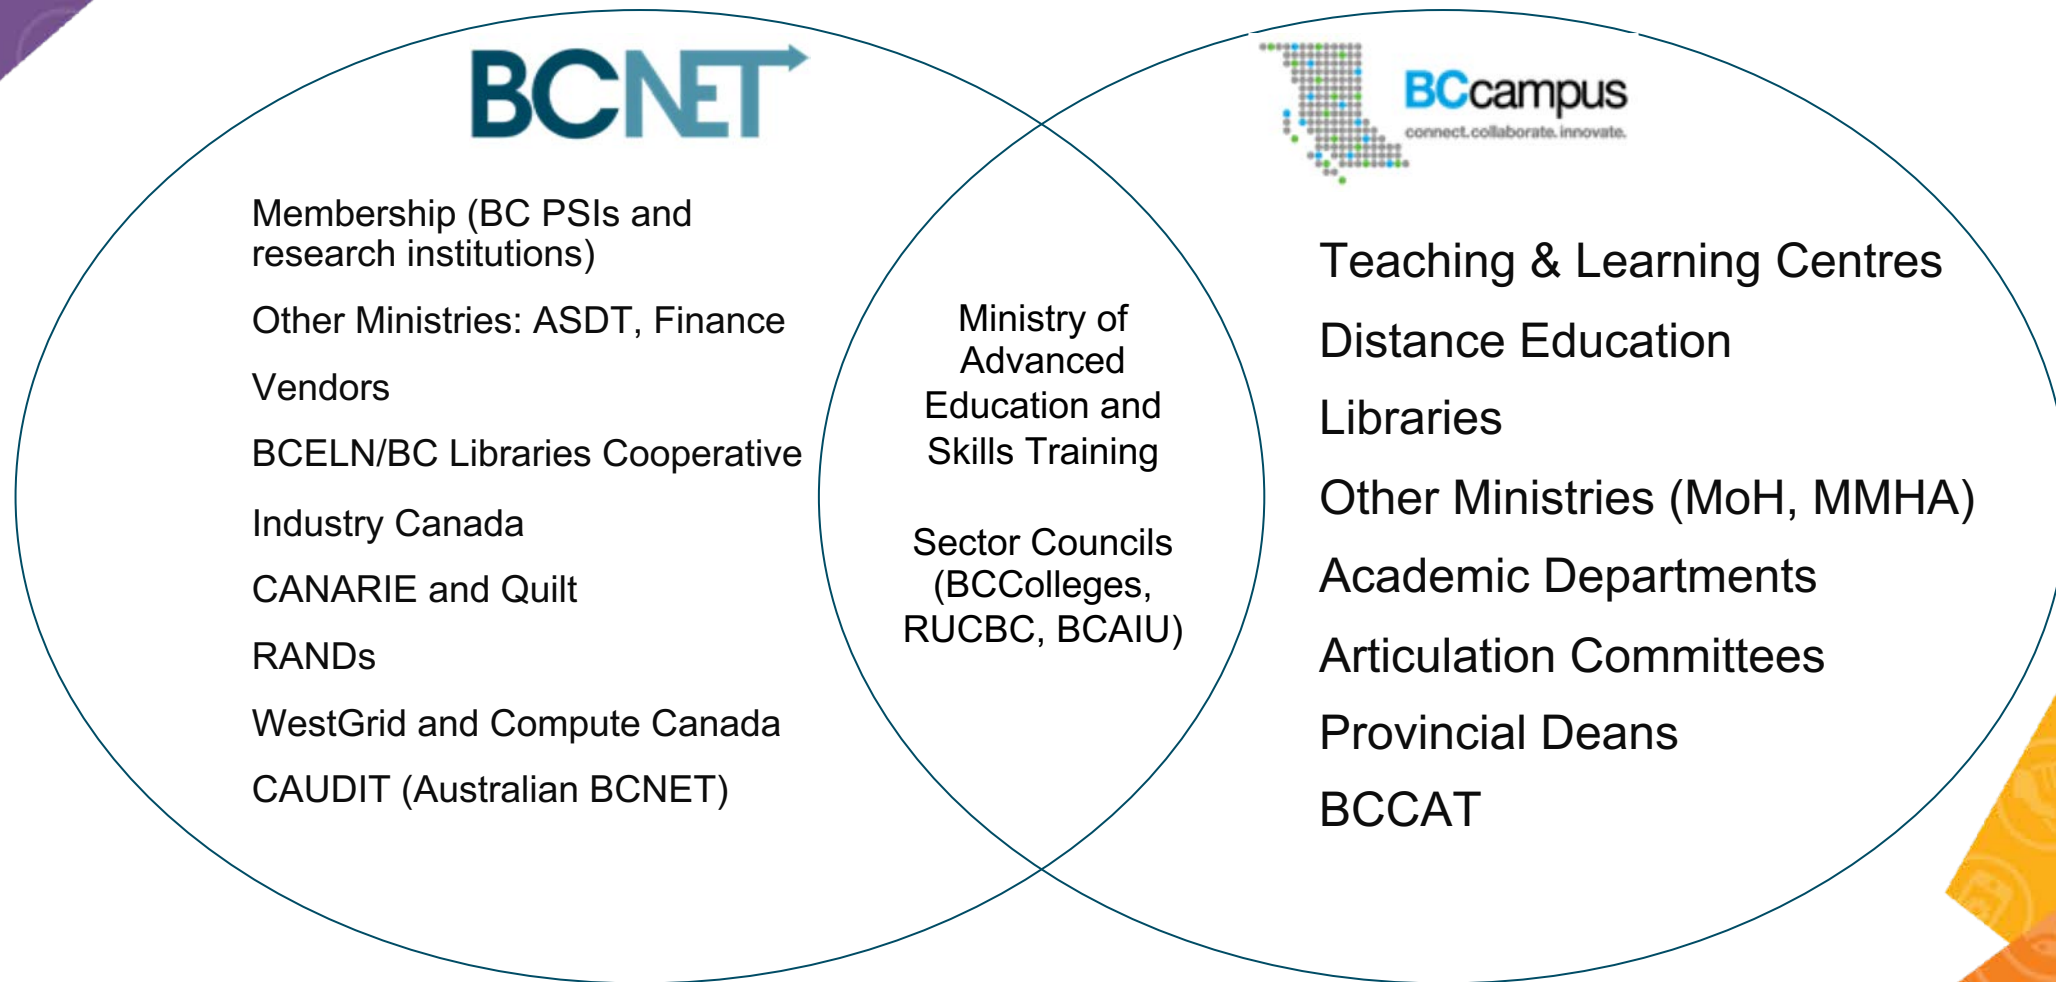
BCNET

Membership (BC PSIs and research institutions)

Other Ministries: ASDT, Finance

Vendors

BCELN/BC Libraries Cooperative

Industry Canada

CANARIE and Quilt

RANDs

WestGrid and Compute Canada

CAUDIT (Australian BCNET)

Ministry of Advanced Education and Skills Training

Sector Councils (BCColleges, RUCBC, BCAIU)

BCcampus
connect.collaborate.innovate.

Teaching & Learning Centres

Distance Education

Libraries

Other Ministries (MoH, MMHA)

Academic Departments

Articulation Committees

Provincial Deans

BCCAT